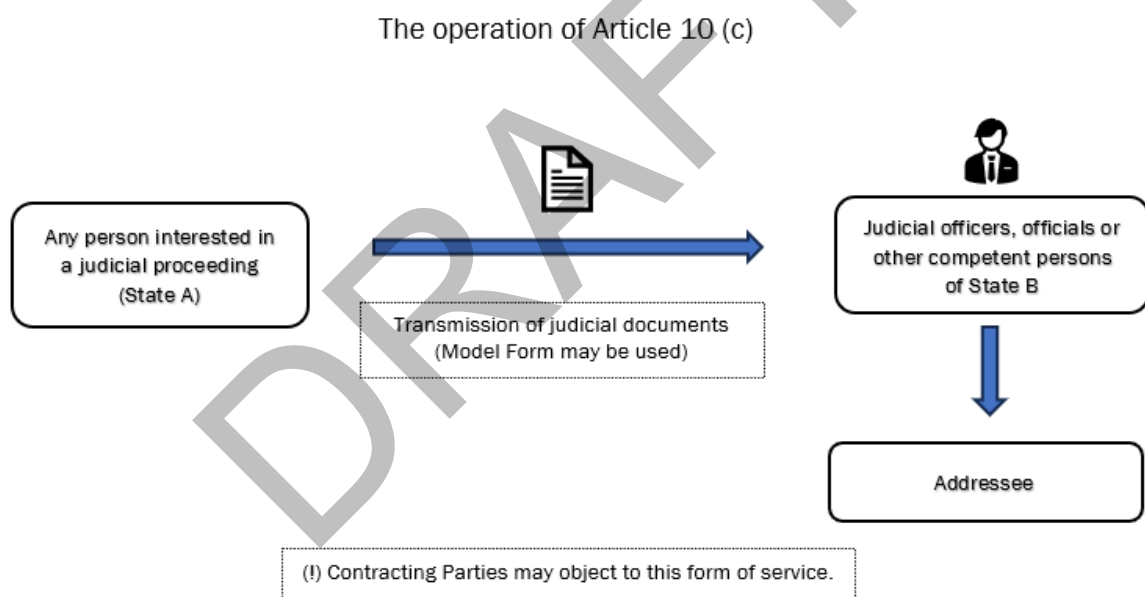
The operation of Article 10 (c)

Any person interested in a judicial proceeding (State A)

Transmission of judicial documents (Model Form may be used)

Judicial officers, officials or other competent persons of State B

Addressee

(!) Contracting Parties may object to this form of service.

DRAFT